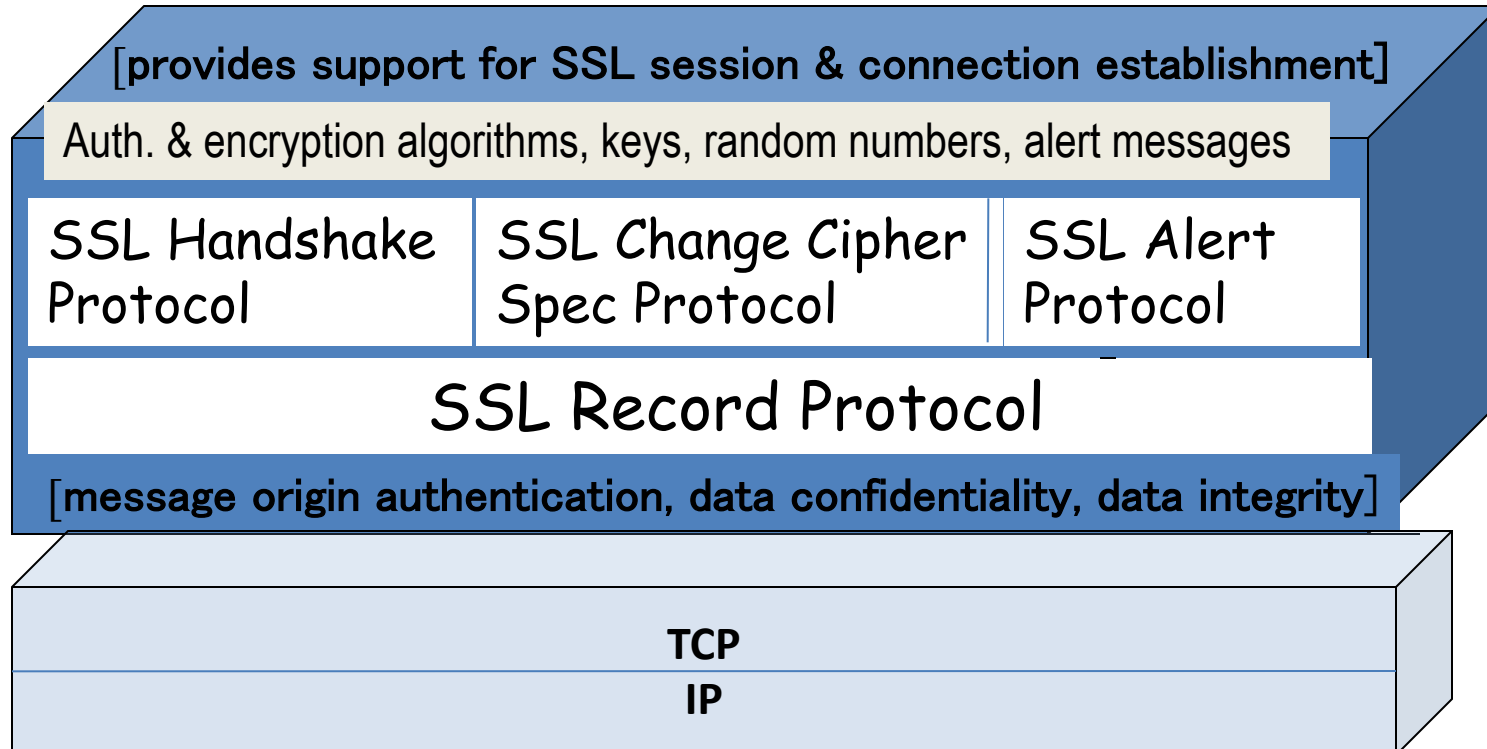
[provides support for SSL session & connection establishment]

Auth. & encryption algorithms, keys, random numbers, alert messages

| SSL Handshake Protocol | SSL Change Cipher Spec Protocol | SSL Alert Protocol |
|---|---|---|

SSL Record Protocol

[message origin authentication, data confidentiality, data integrity]

TCP

IP